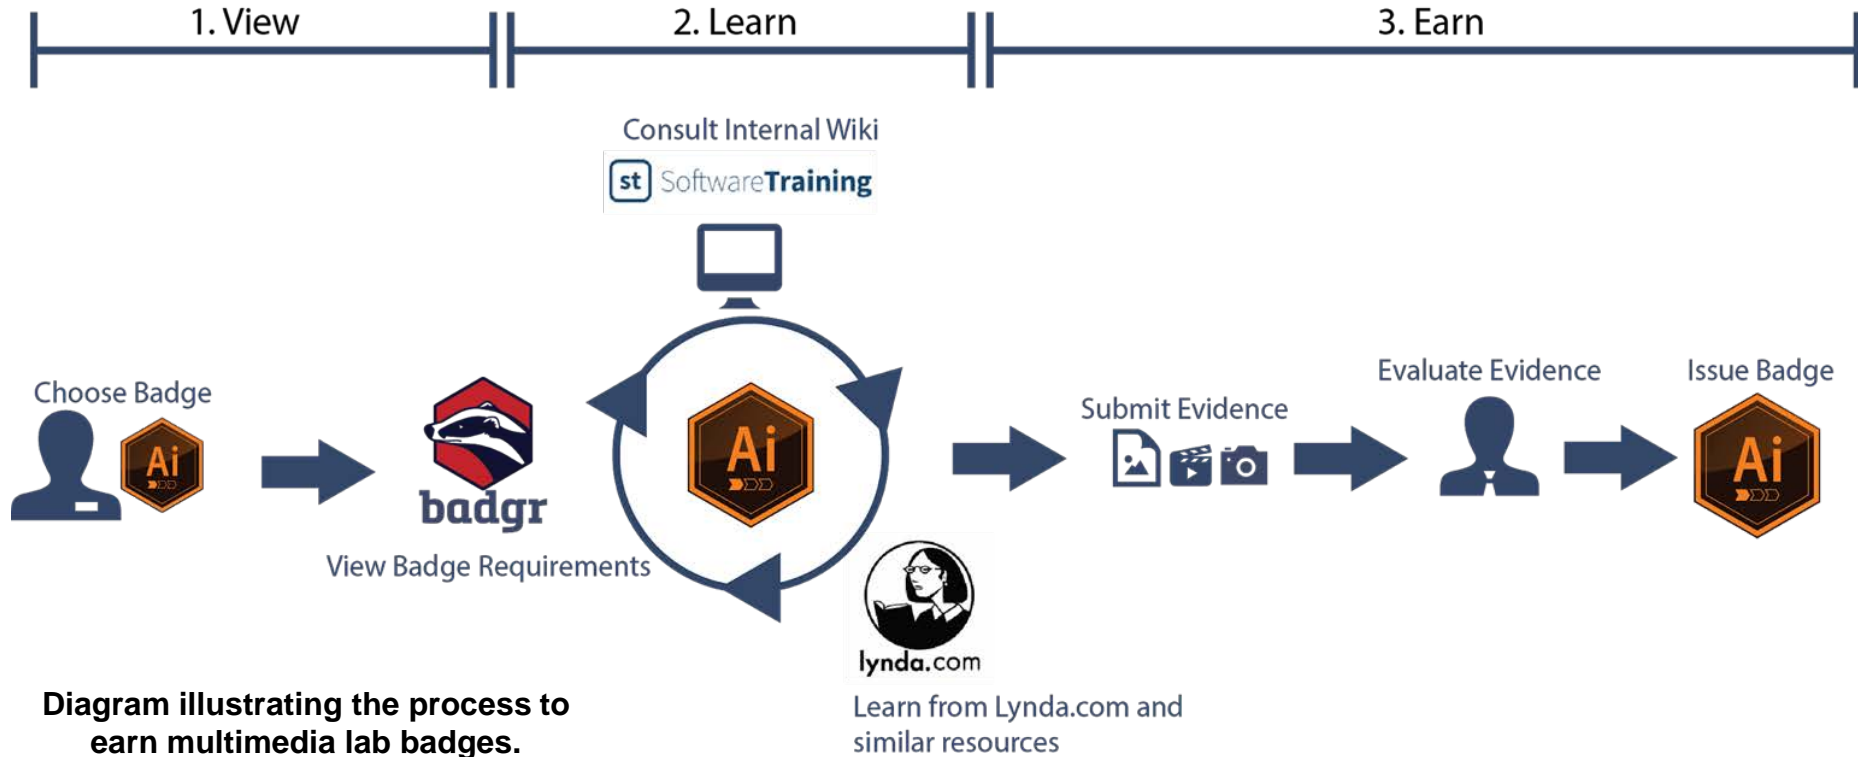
1. View

2. Learn

3. Earn

Consult Internal Wiki

st SoftwareTraining

Choose Badge

Ai

badgr

View Badge Requirements

Ai

lynda.com

Learn from Lynda.com and similar resources

Submit Evidence

Evaluate Evidence

Issue Badge

Ai

Diagram illustrating the process to earn multimedia lab badges.